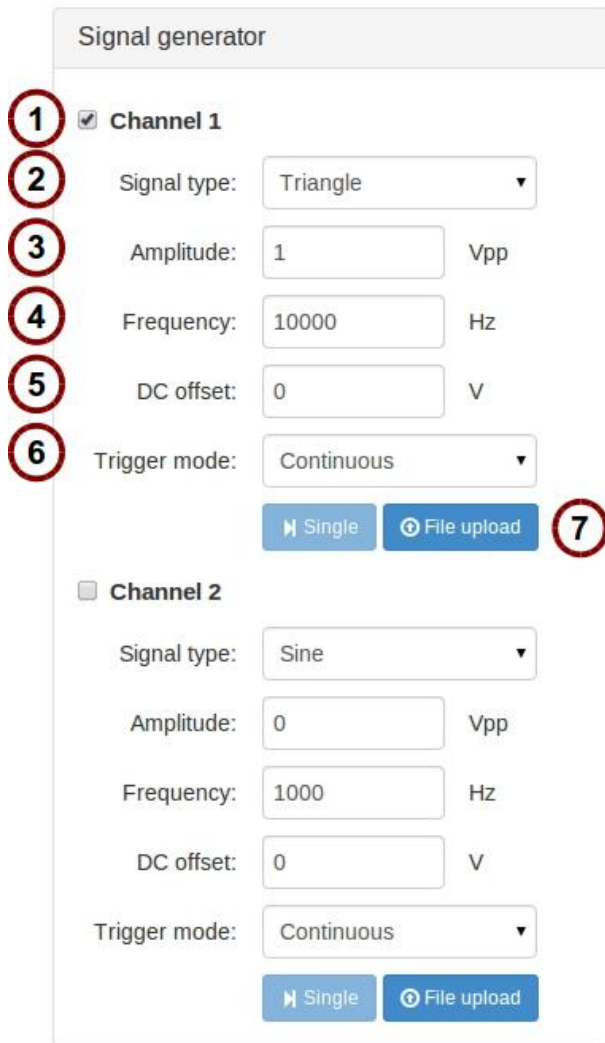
Signal generator

1 Channel 1

2 Signal type: Triangle

3 Amplitude: 1 Vpp

4 Frequency: 10000 Hz

5 DC offset: 0 V

6 Trigger mode: Continuous

Single File upload 7

Channel 2

Signal type: Sine

Amplitude: 0 Vpp

Frequency: 1000 Hz

DC offset: 0 V

Trigger mode: Continuous

Single File upload